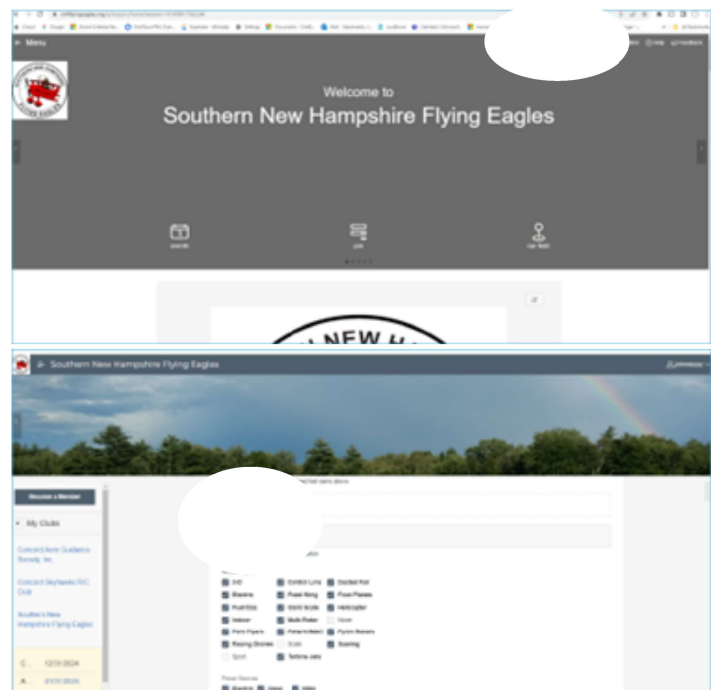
Menu

Welcome to

Southern New Hampshire Flying Eagles

Events

Join

Our field

NEW H

Southern New Hampshire Flying Eagles

Become a Member

My Clubs

Concord Aero Guidance Society, Inc.

Concord Skyhawks R/C Club

Southern New Hampshire Flying Eagles

C. 12/31/2024

A. 01/01/2024

3-D

Control Line

Ducted Fan

Electric

Fixed Wing

Float Planes

Fun Fly

Giant Scale

Helicopter

Indoor

Multi Rotor

Park Flyers

Pylon Racers

Racing Drones

Scale

Soaring

Sport

Turbine Jets